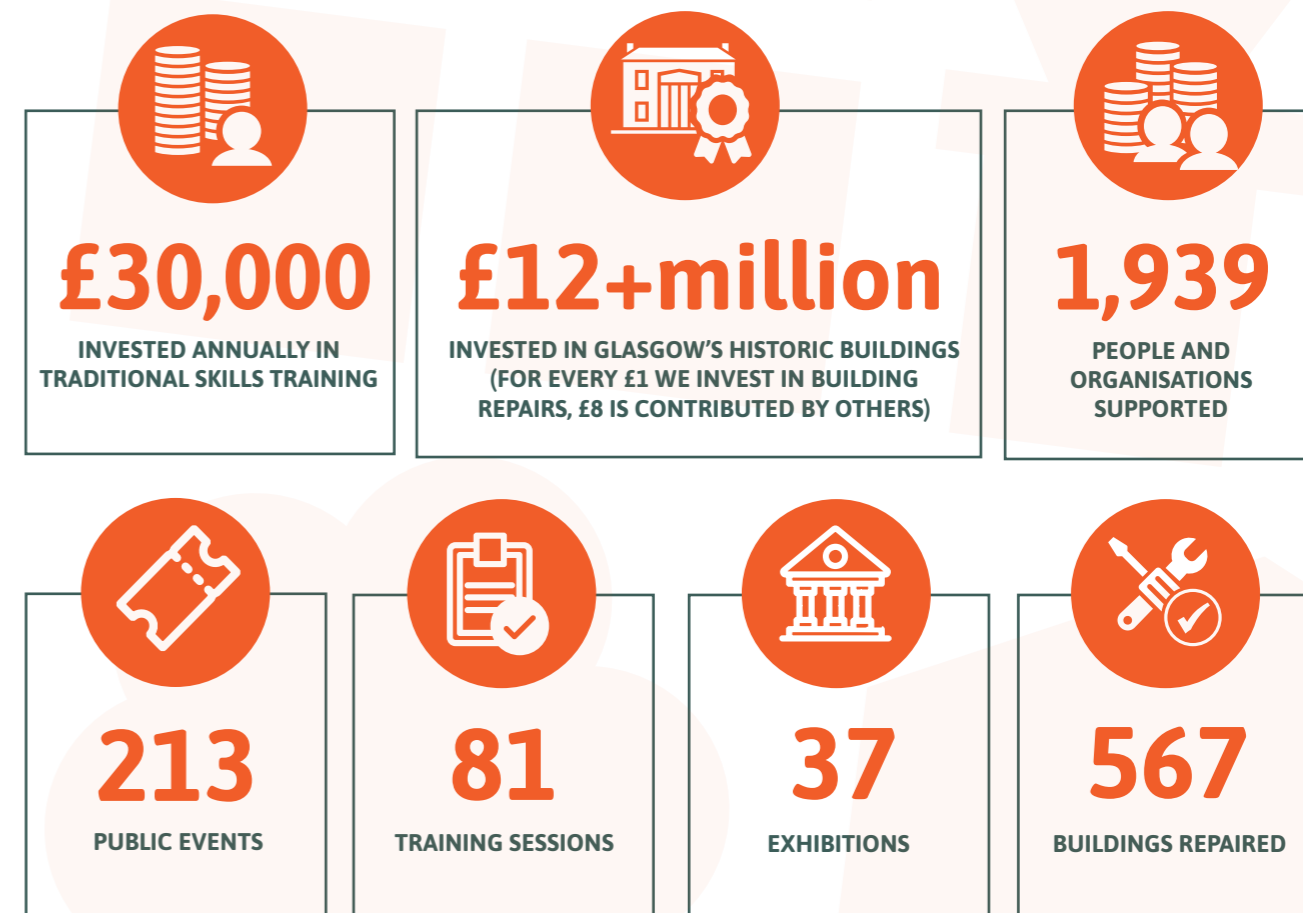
£30,000
INVESTED ANNUALLY IN TRADITIONAL SKILLS TRAINING

£12+million
INVESTED IN GLASGOW'S HISTORIC BUILDINGS (FOR EVERY £1 WE INVEST IN BUILDING REPAIRS, £8 IS CONTRIBUTED BY OTHERS)

1,939
PEOPLE AND ORGANISATIONS SUPPORTED

213
PUBLIC EVENTS

81
TRAINING SESSIONS

37
EXHIBITIONS

567
BUILDINGS REPAIRED